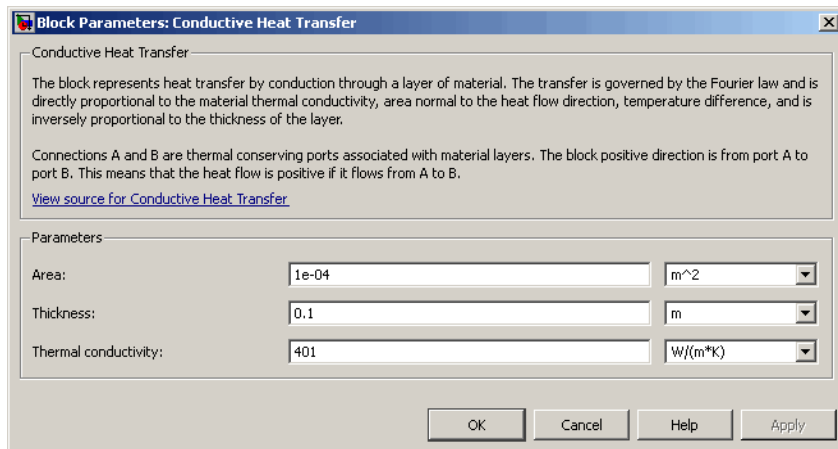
Block Parameters: Conductive Heat Transfer

Conductive Heat Transfer

The block represents heat transfer by conduction through a layer of material. The transfer is governed by the Fourier law and is directly proportional to the material thermal conductivity, area normal to the heat flow direction, temperature difference, and is inversely proportional to the thickness of the layer.

Connections A and B are thermal conserving ports associated with material layers. The block positive direction is from port A to port B. This means that the heat flow is positive if it flows from A to B.

View source for Conductive Heat Transfer

Parameters

| | | |
|---|---|---|
| Area: | 1e-04 | m^2 |
| Thickness: | 0.1 | m |
| Thermal conductivity: | 401 | W/(m*K) |

OK Cancel Help Apply